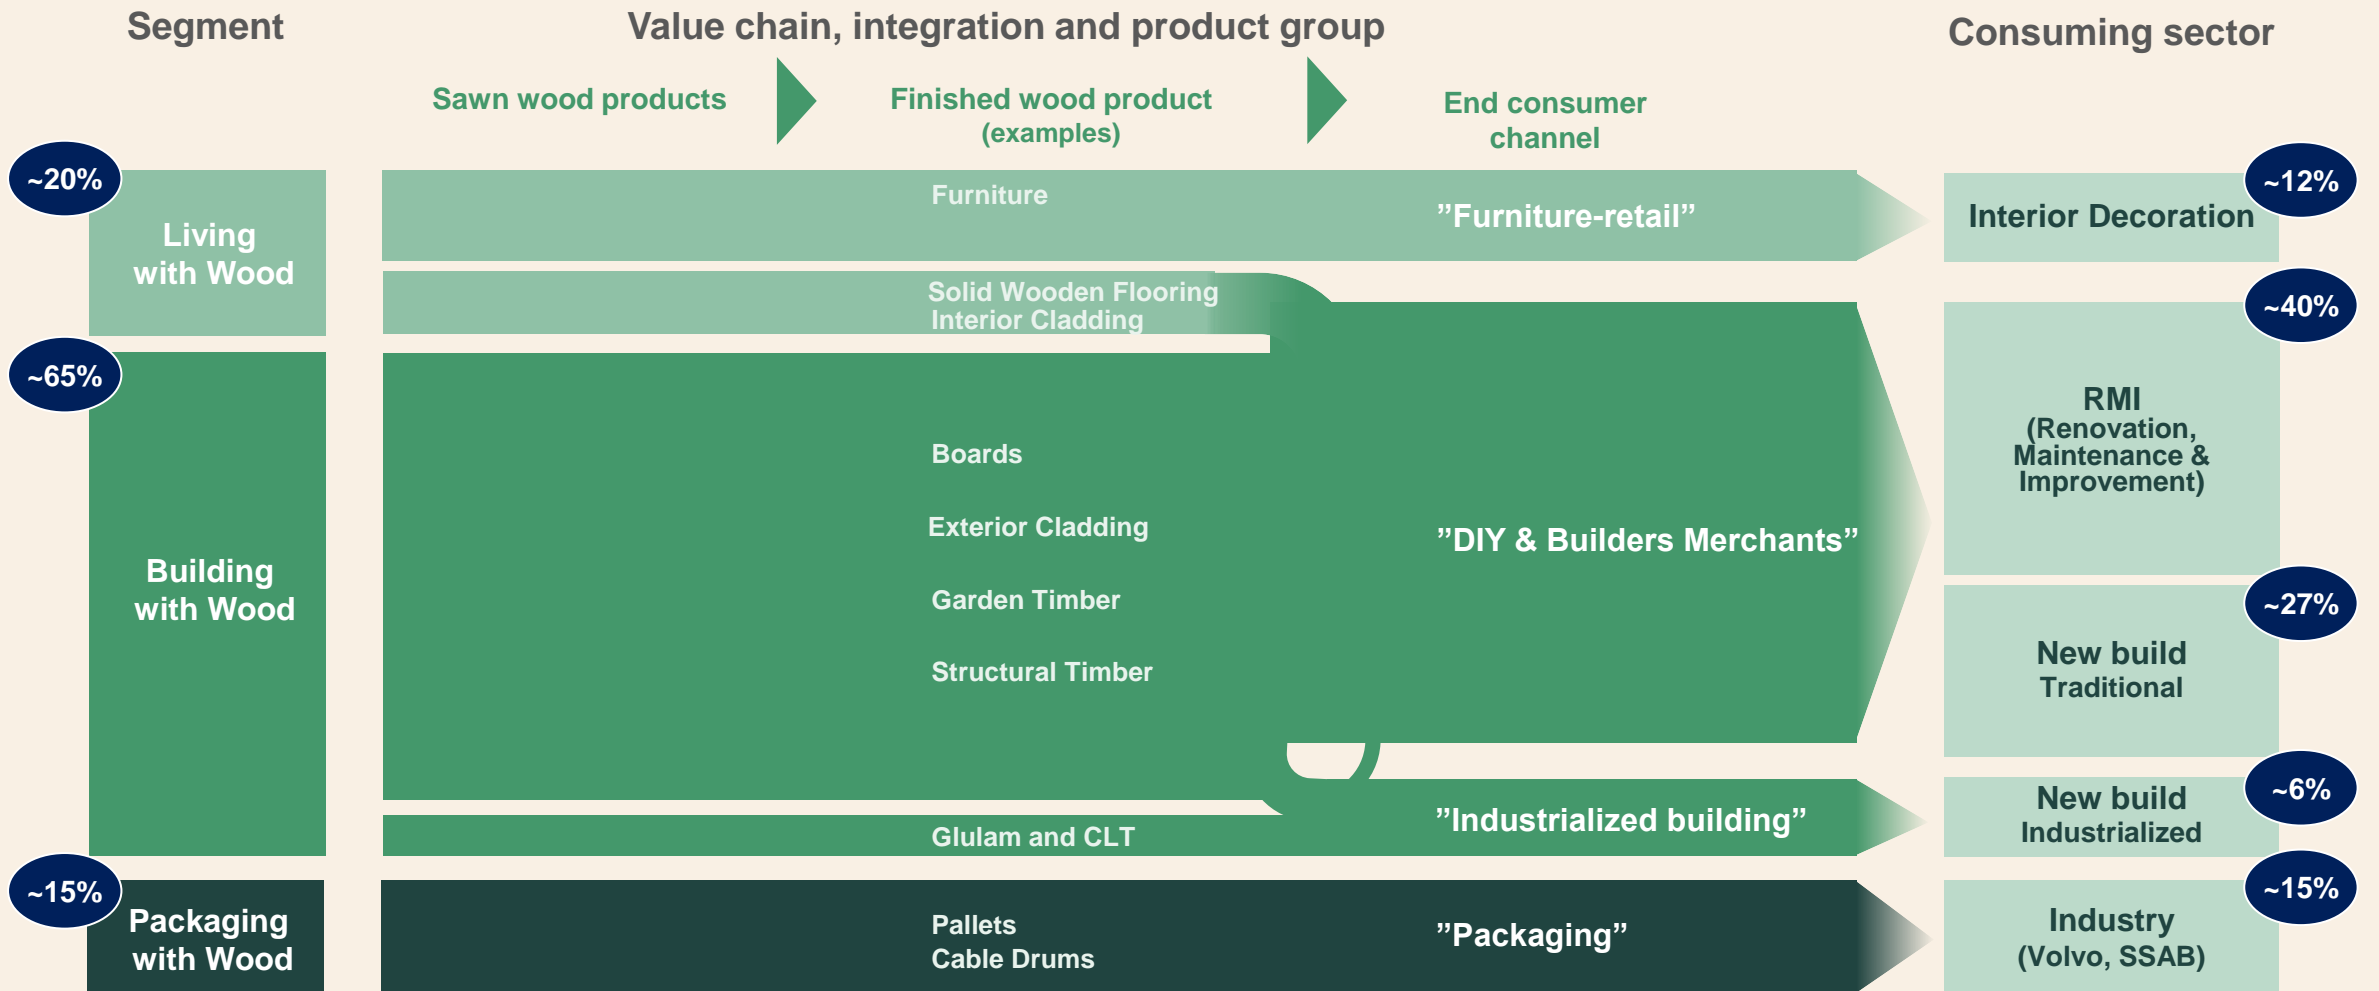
Segment

Value chain, integration and product group

Consuming sector

Sawn wood products

Finished wood product (examples)

End consumer channel

~20%

Living with Wood

~65%

Building with Wood

~15%

Packaging with Wood

Furniture

"Furniture-retail"

Solid Wooden Flooring
Interior Cladding

Boards

Exterior Cladding

Garden Timber

Structural Timber

"DIY & Builders Merchants"

Glulam and CLT

"Industrialized building"

Pallets
Cable Drums

"Packaging"

~12%

Interior Decoration

~40%

RMI
(Renovation, Maintenance & Improvement)

~27%

New build
Traditional

~6%

New build
Industrialized

~15%

Industry
(Volvo, SSAB)